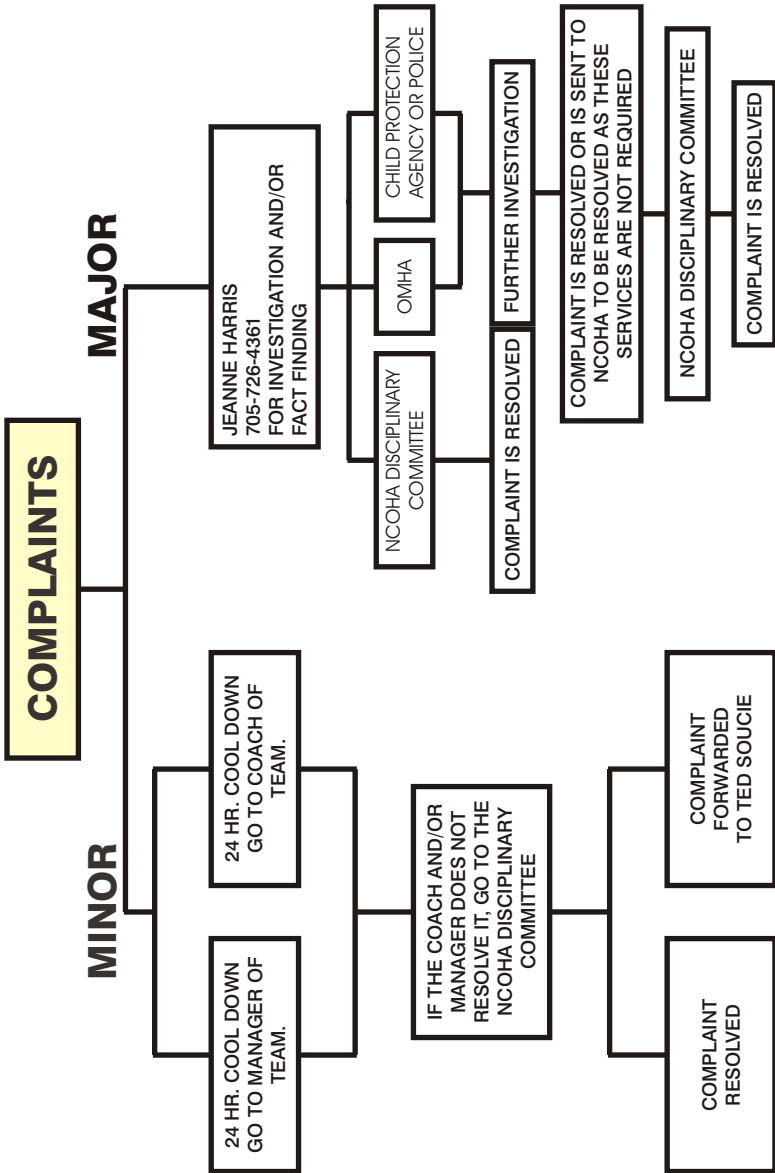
COMPLAINTS

MINOR

24 HR. COOL DOWN GO TO MANAGER OF TEAM.

24 HR. COOL DOWN GO TO COACH OF TEAM.

IF THE COACH AND/OR MANAGER DOES NOT RESOLVE IT, GO TO THE NCOHA DISCIPLINARY COMMITTEE

COMPLAINT RESOLVED

COMPLAINT FORWARDED TO TED SOUCIE

MAJOR

JEANNE HARRIS 705-726-4361 FOR INVESTIGATION AND/OR FACT FINDING

NCOHA DISCIPLINARY COMMITTEE

OMHA

CHILD PROTECTION AGENCY OR POLICE

COMPLAINT IS RESOLVED

FURTHER INVESTIGATION

COMPLAINT IS RESOLVED OR IS SENT TO NCOHA TO BE RESOLVED AS THESE SERVICES ARE NOT REQUIRED

NCOHA DISCIPLINARY COMMITTEE

COMPLAINT IS RESOLVED